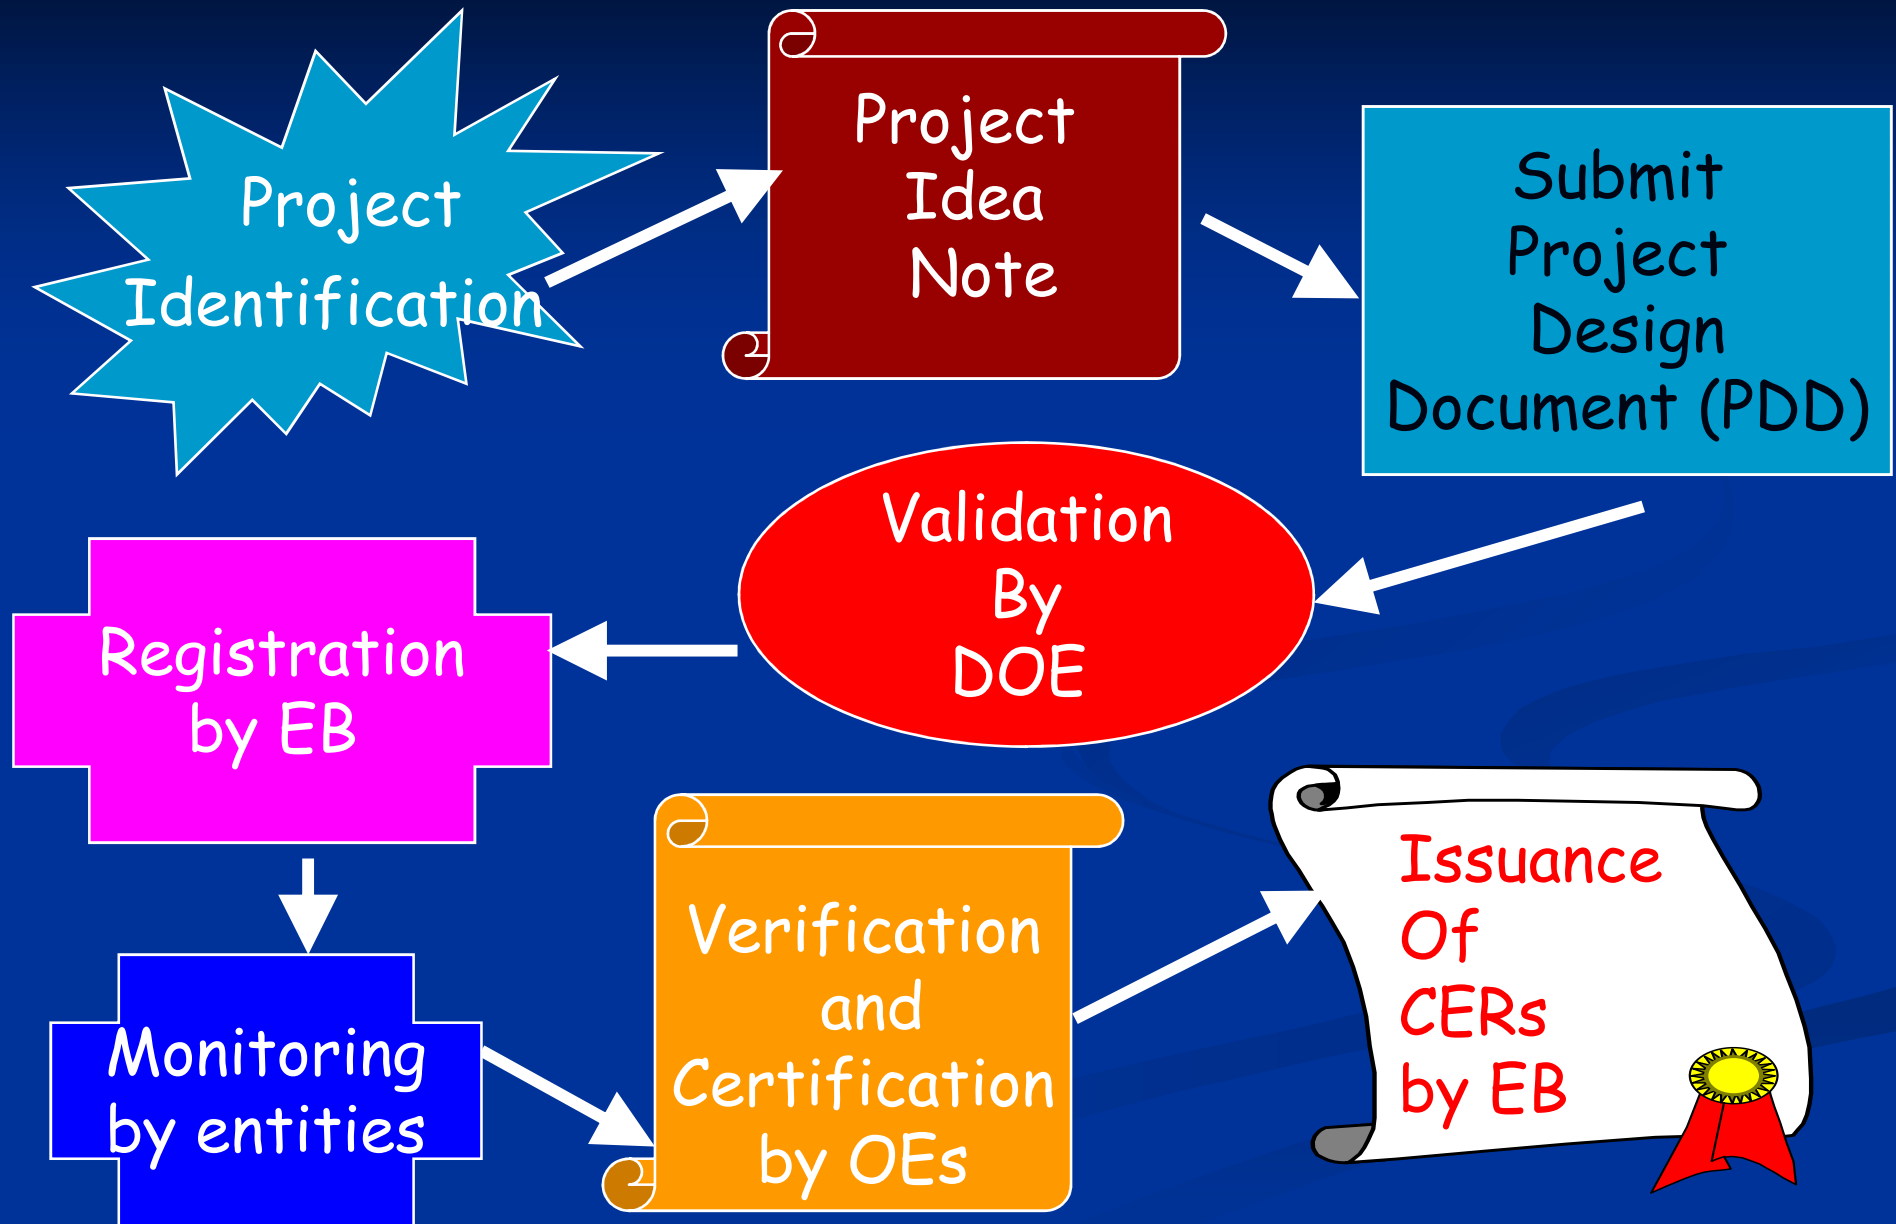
Project Identification

Project Idea Note

Submit Project Design Document (PDD)

Validation By DOE

Registration by EB

Monitoring by entities

Verification and Certification by OEs

Issuance Of CERs by EB